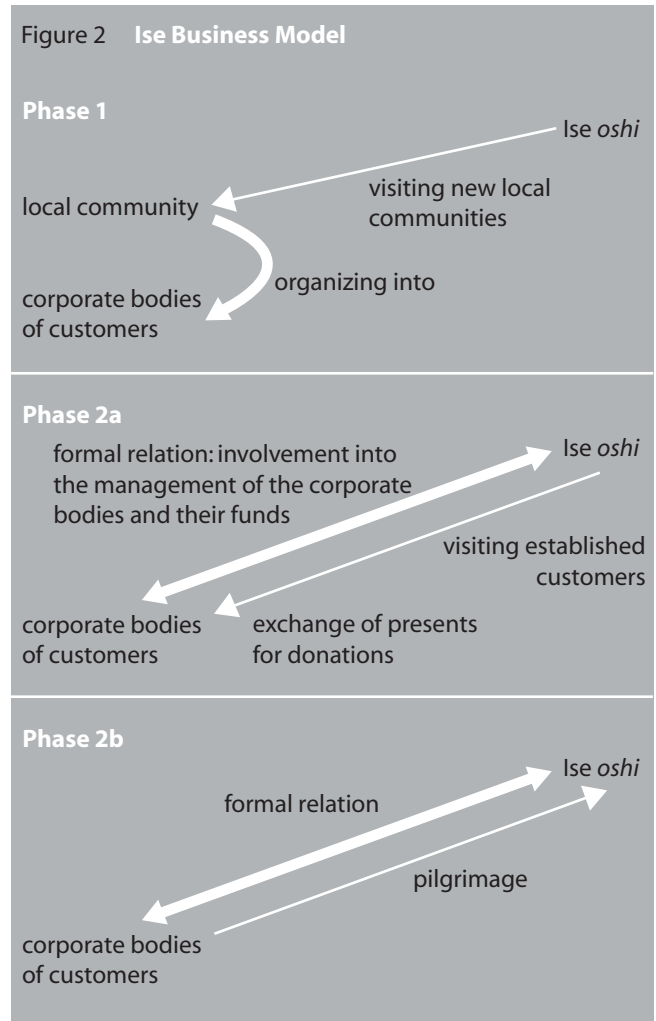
Figure 2 **Ise Business Model**

**Phase 1**

Ise *oshi*

local community

visiting new local communities

organizing into

corporate bodies of customers

**Phase 2a**

formal relation: involvement into the management of the corporate bodies and their funds

Ise *oshi*

visiting established customers

corporate bodies of customers

exchange of presents for donations

**Phase 2b**

Ise *oshi*

formal relation

pilgrimage

corporate bodies of customers